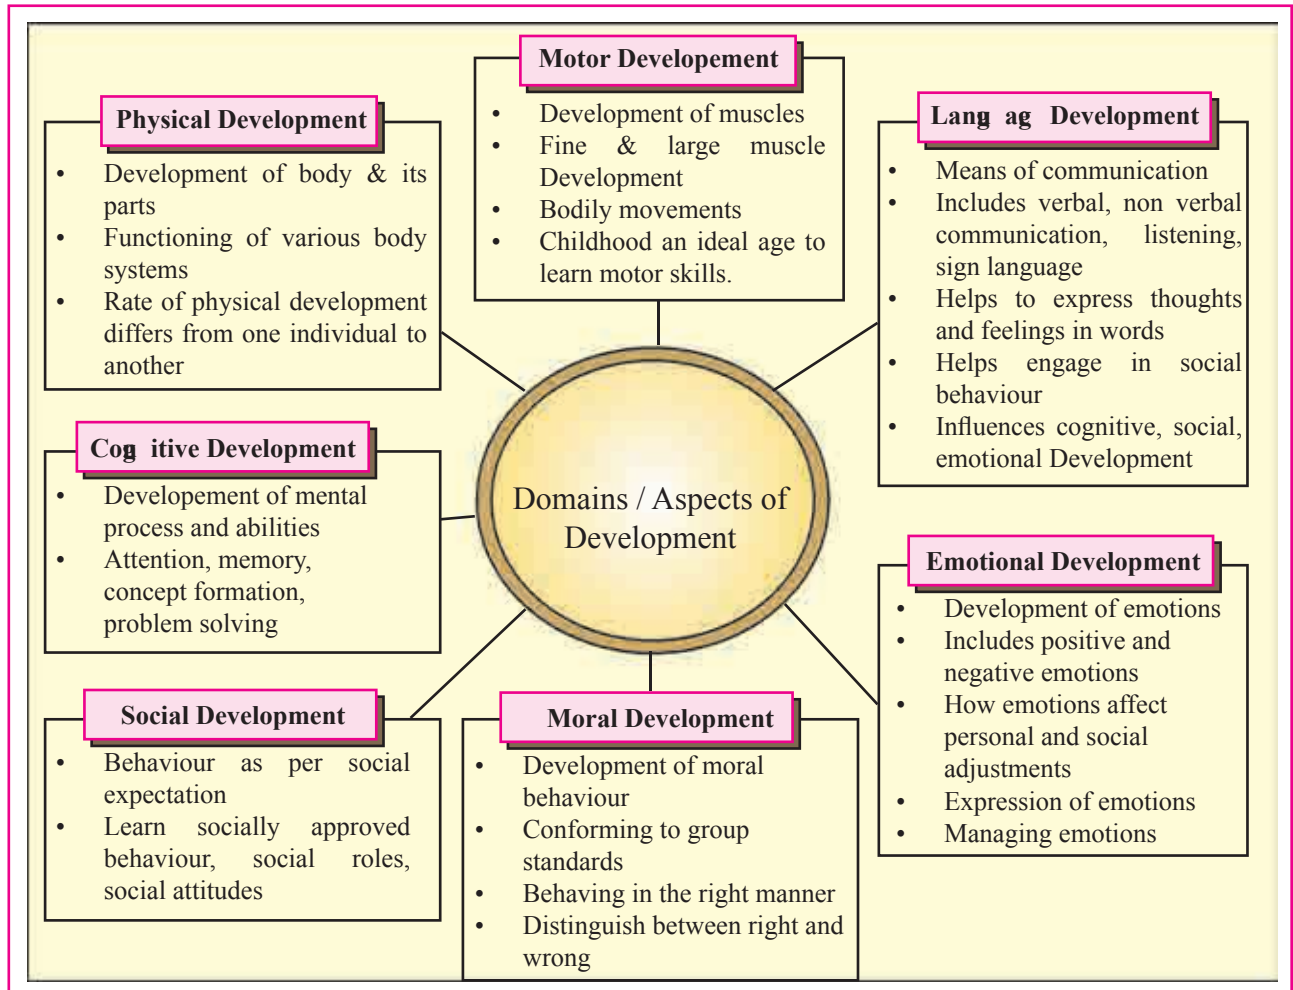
Physical Development

- Development of body & its parts
- Functioning of various body systems
- Rate of physical development differs from one individual to another

Motor Developement

- Development of muscles
- Fine & large muscle Development
- Bodily movements
- Childhood an ideal age to learn motor skills.

Lang ag Development

- Means of communication
- Includes verbal, non verbal communication, listening, sign language
- Helps to express thoughts and feelings in words
- Helps engage in social behaviour
- Influences cognitive, social, emotional Development

Cog itive Development

- Developement of mental process and abilities
- Attention, memory, concept formation, problem solving

Domains / Aspects of Development

Emotional Development

- Development of emotions
- Includes positive and negative emotions
- How emotions affect personal and social adjustments
- Expression of emotions
- Managing emotions

Social Development

- Behaviour as per social expectation
- Learn socially approved behaviour, social roles, social attitudes

Moral Development

- Development of moral behaviour
- Conforming to group standards
- Behaving in the right manner
- Distinguish between right and wrong